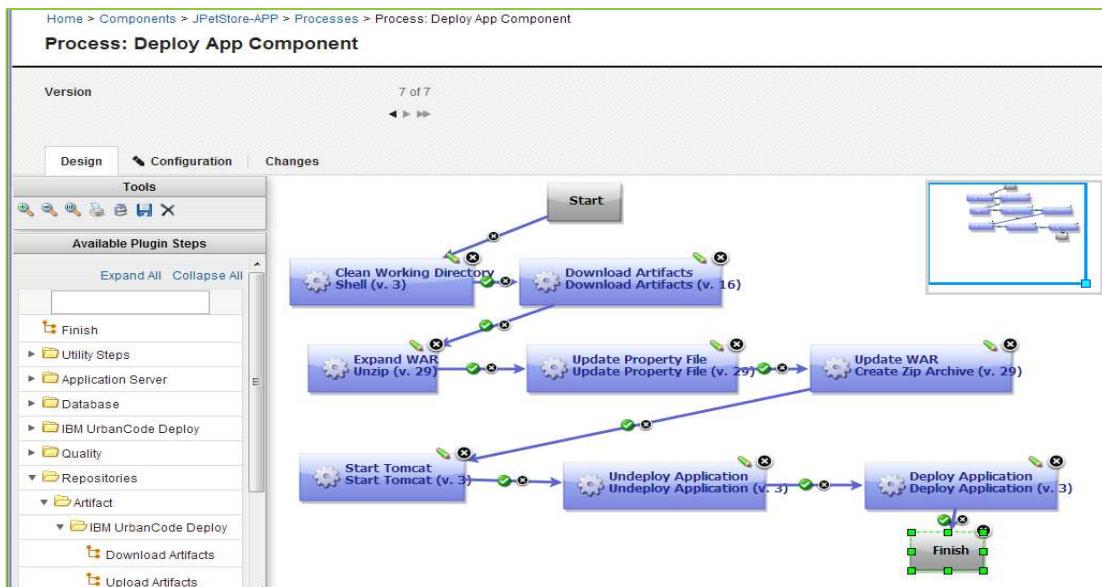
Home > Components > JPetStore-APP > Processes > Process: Deploy App Component

Process: Deploy App Component

Version

7 of 7

Design
Configuration
Changes

Tools

Available Plugin Steps

Expand All Collapse All

Finish
Utility Steps
Application Server
Database
IBM UrbanCode Deploy
Quality
Repositories
Artifact
IBM UrbanCode Deploy
Download Artifacts
Upload Artifacts

Start

Clean Working Directory
Shell (v. 3)

Download Artifacts
Download Artifacts (v. 16)

Expand WAR
Unzip (v. 29)

Update Property File
Update Property File (v. 29)

Update WAR
Create Zip Archive (v. 29)

Start Tomcat
Start Tomcat (v. 3)

Undeploy Application
Undeploy Application (v. 3)

Deploy Application
Deploy Application (v. 3)

Finish